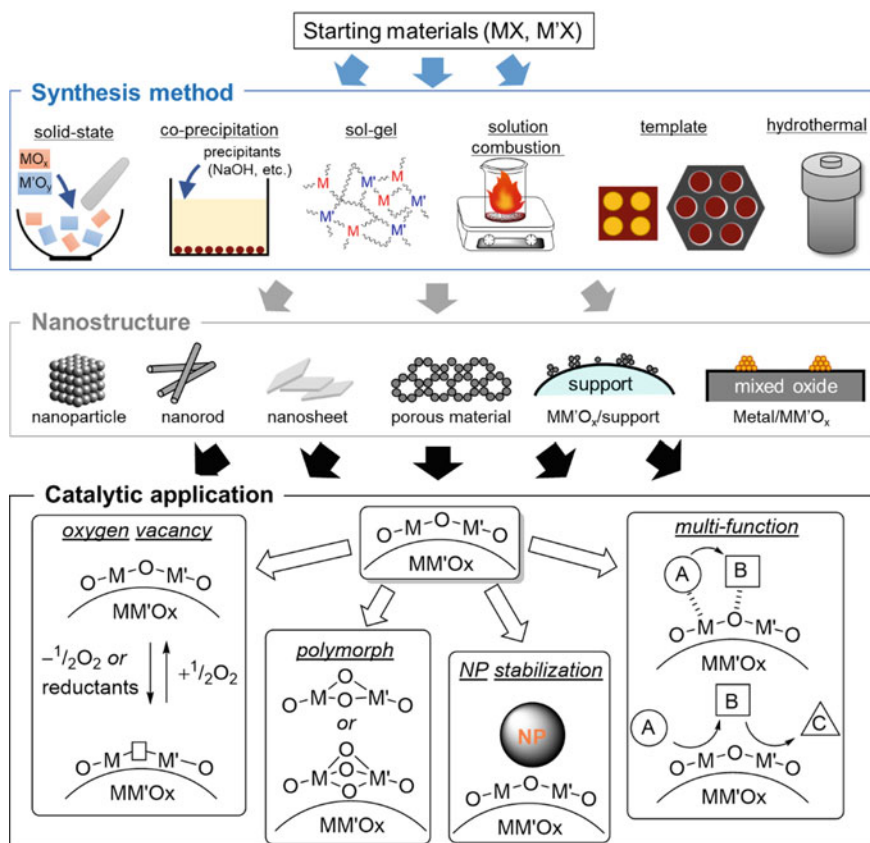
Starting materials (MX, M'X)

Synthesis method

solid-state
$MO_x$
$M'O_y$

co-precipitation
precipitants (NaOH, etc.)

sol-gel
M M' M M' M' M M M'

solution combustion

template

hydrothermal

Nanostructure

nanoparticle

nanorod

nanosheet

porous material

support
$MM'O_x$/support

mixed oxide
Metal/$MM'O_x$

Catalytic application

O–M–O–M'–O
MM'Ox

oxygen vacancy

O–M–O–M'–O
MM'Ox

$-^1/_2O_2$ or reductants

$+^1/_2O_2$

O–M–□–M'–O
MM'Ox

polymorph

O–M–O–M'–O
or
O–M–O–M'–O
MM'Ox

NP stabilization

NP

O–M–O–M'–O
MM'Ox

multi-function

A
B
O–M–O–M'–O
MM'Ox

A
B
C
O–M–O–M'–O
MM'Ox